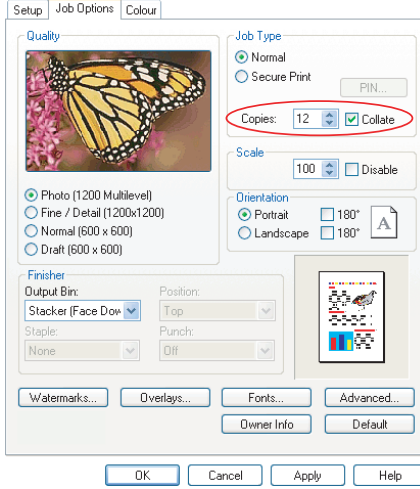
Setup | Job Options | Colour

Quality

Photo (1200 Multilevel)
Fine / Detail (1200x1200)
Normal (600 x 600)
Draft (600 x 600)

Job Type
Normal
Secure Print
PIN...

Copies: 12
Collate

Scale
100
Disable

Orientation
Portrait
180°
Landscape
180°

A

Finisher
Output Bin:
Stacker (Face Dow
Position:
Top
Staple:
None
Punch:
Off

Watermarks...
Overlays...
Fonts...
Advanced...
Owner Info
Default

OK
Cancel
Apply
Help